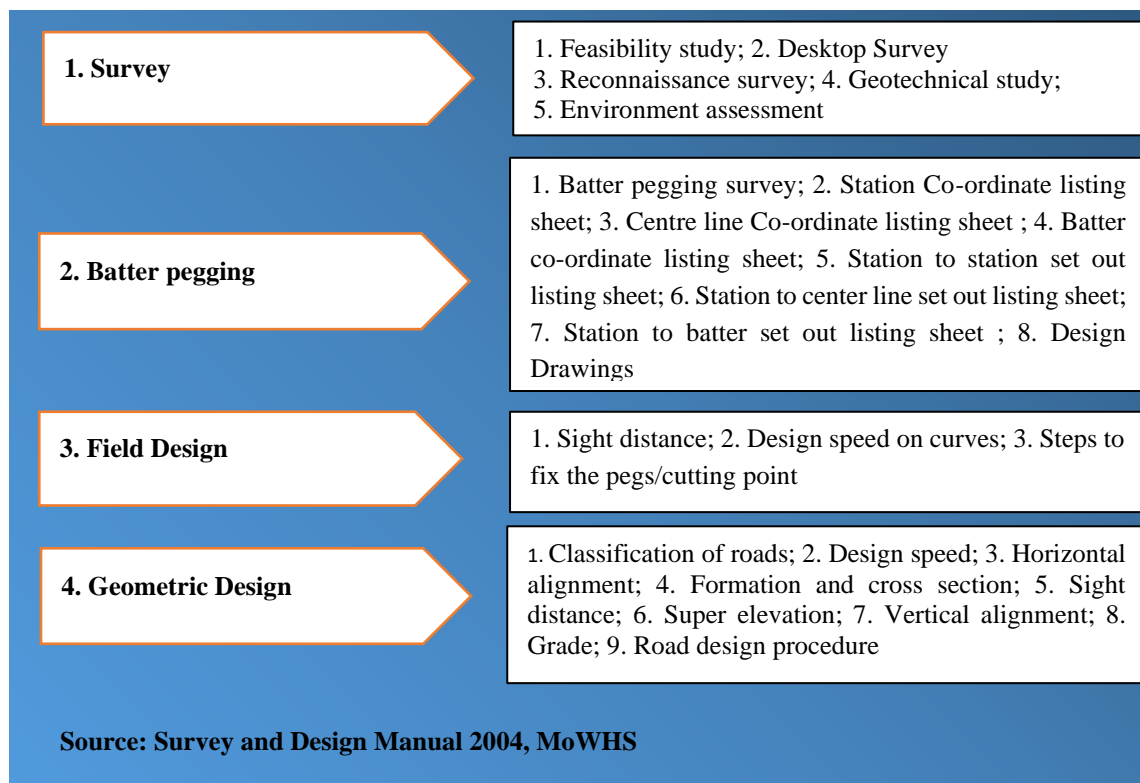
1. Survey

1. Feasibility study; 2. Desktop Survey
3. Reconnaissance survey; 4. Geotechnical study;
5. Environment assessment

2. Batter pegging

1. Batter pegging survey; 2. Station Co-ordinate listing sheet; 3. Centre line Co-ordinate listing sheet ; 4. Batter co-ordinate listing sheet; 5. Station to station set out listing sheet; 6. Station to center line set out listing sheet; 7. Station to batter set out listing sheet ; 8. Design Drawings

3. Field Design

1. Sight distance; 2. Design speed on curves; 3. Steps to fix the pegs/cutting point

4. Geometric Design

1. Classification of roads; 2. Design speed; 3. Horizontal alignment; 4. Formation and cross section; 5. Sight distance; 6. Super elevation; 7. Vertical alignment; 8. Grade; 9. Road design procedure

Source: Survey and Design Manual 2004, MoWHS